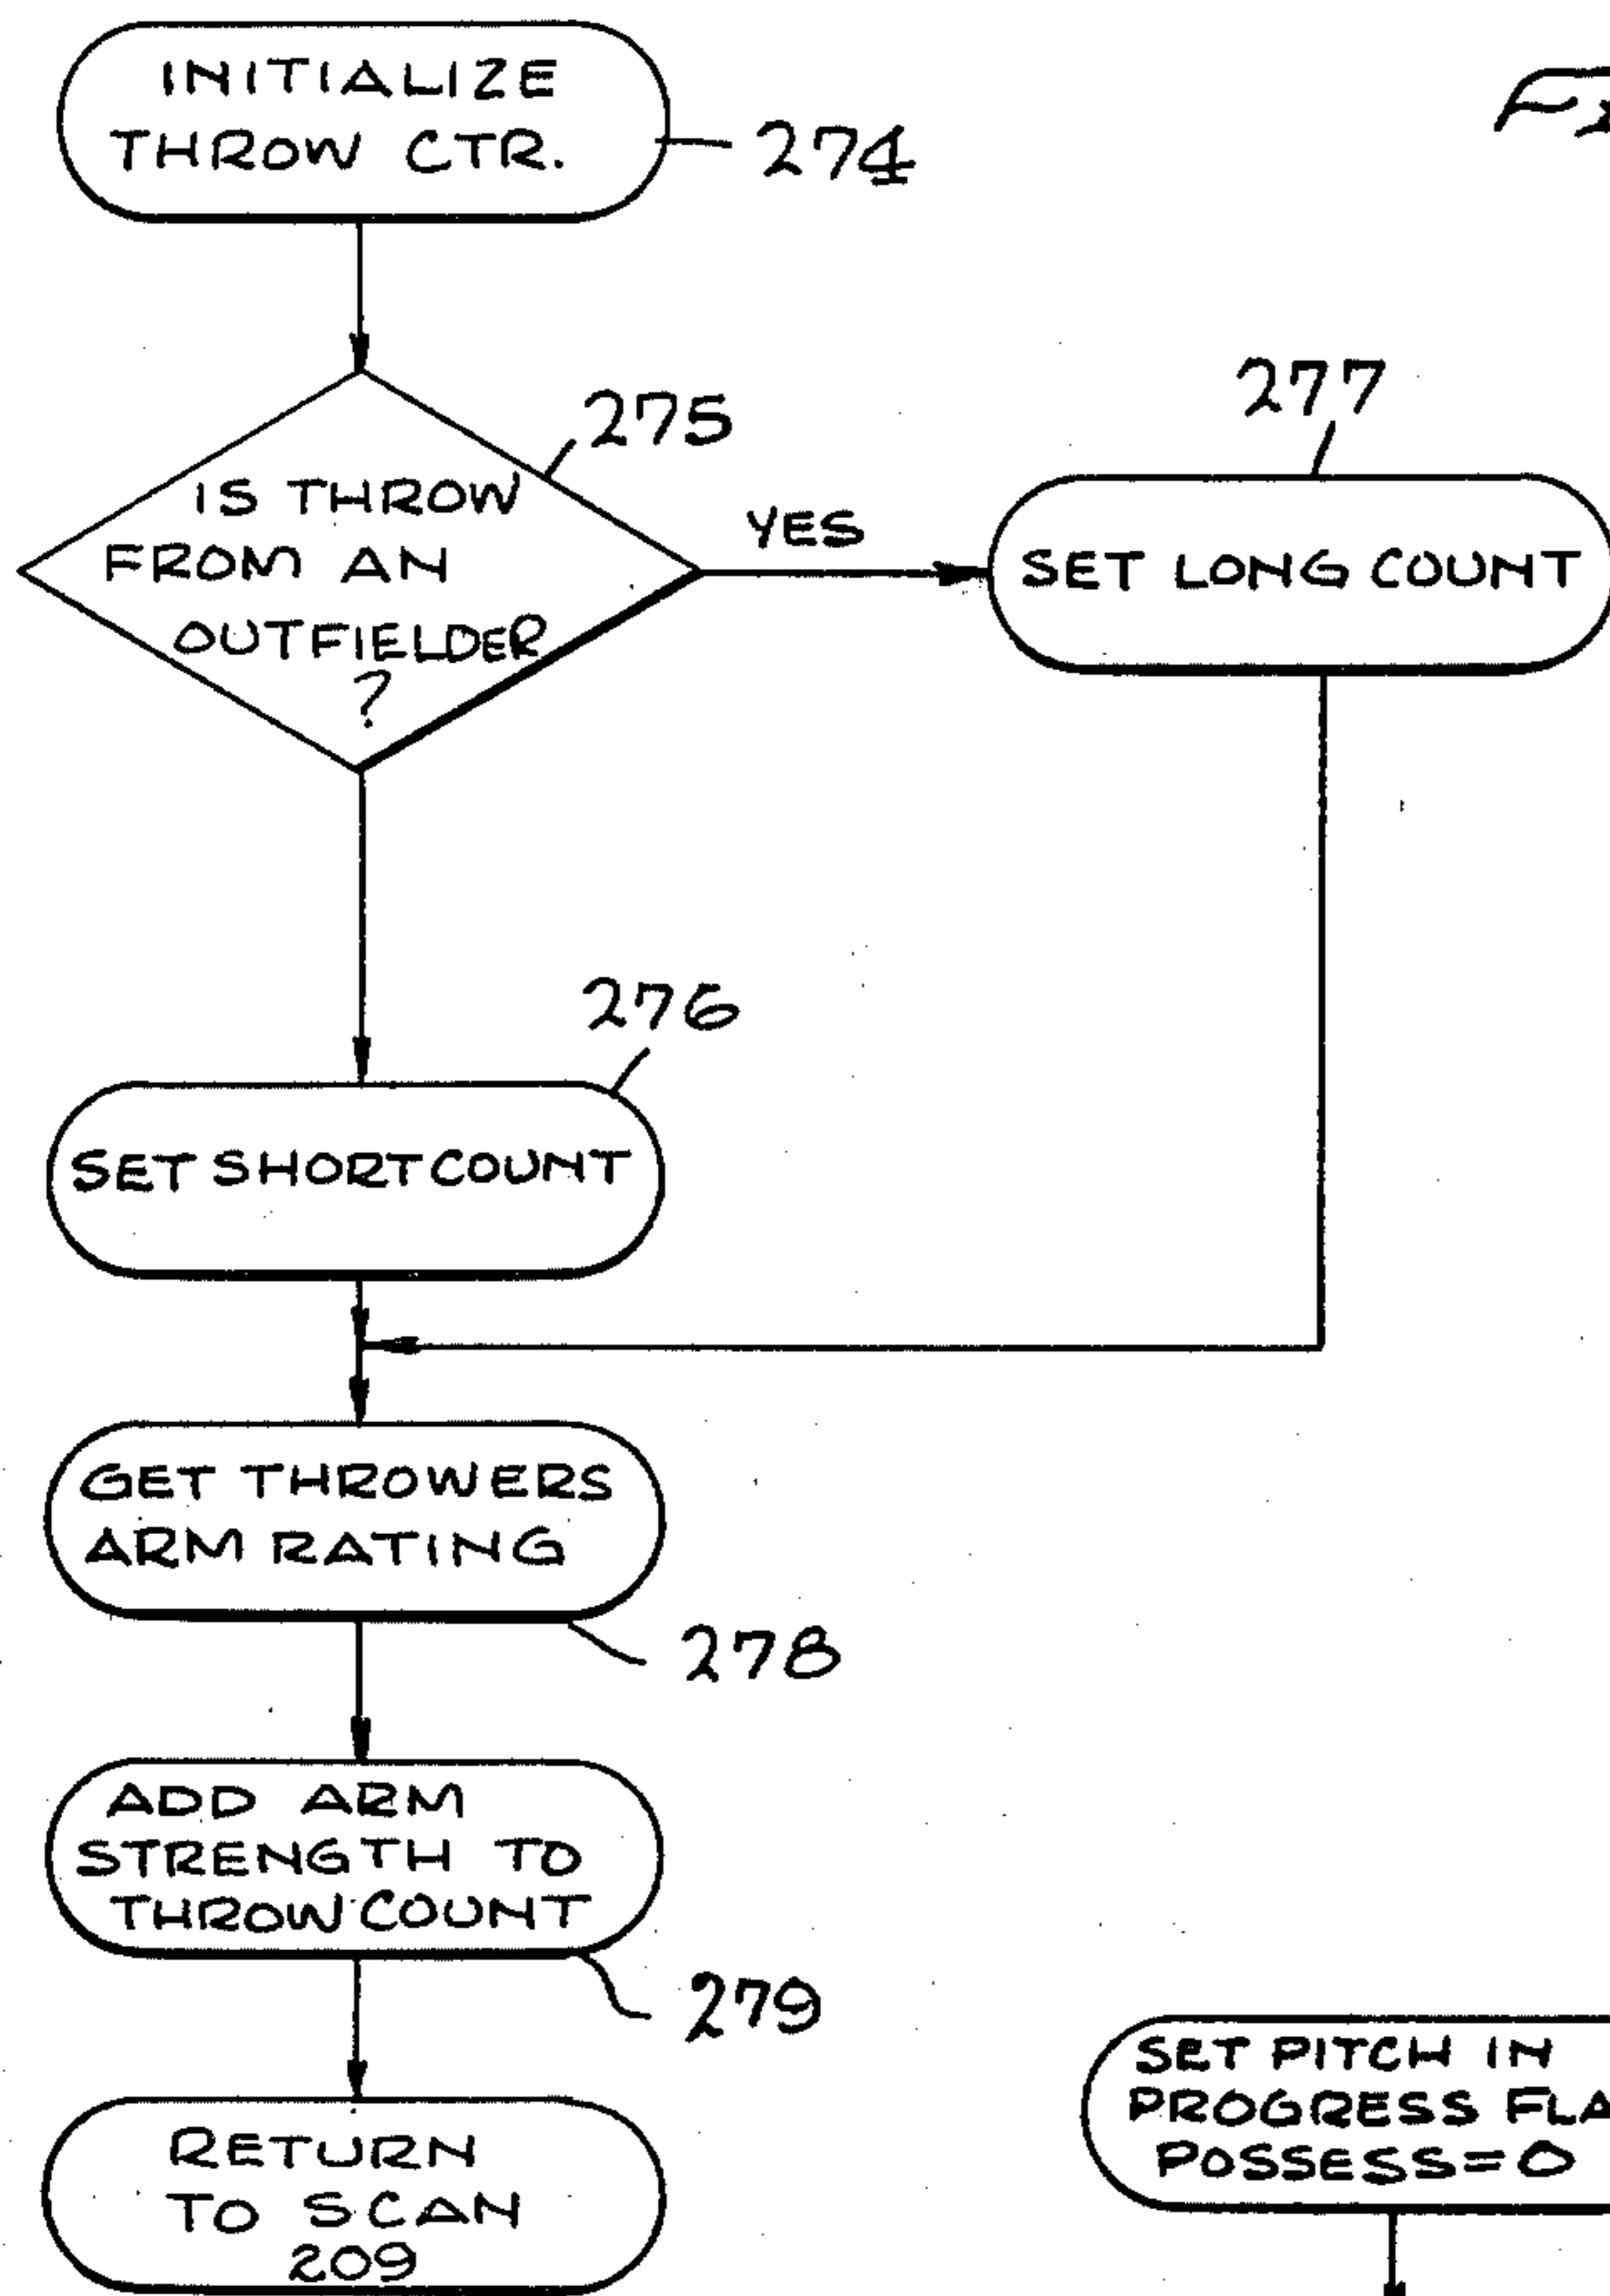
INITIALIZE THROW CTR.

274

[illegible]

275

IS THROW FROM AN OUTFIELDER ?

YES

277

SET LONG COUNT

276

SET SHORT COUNT

GET THROWERS ARM RATING

278

ADD ARM STRENGTH TO THROW COUNT

279

RETURN TO SCAN 209

SET PITCH IN PROGRESS FLA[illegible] POSSESS=0